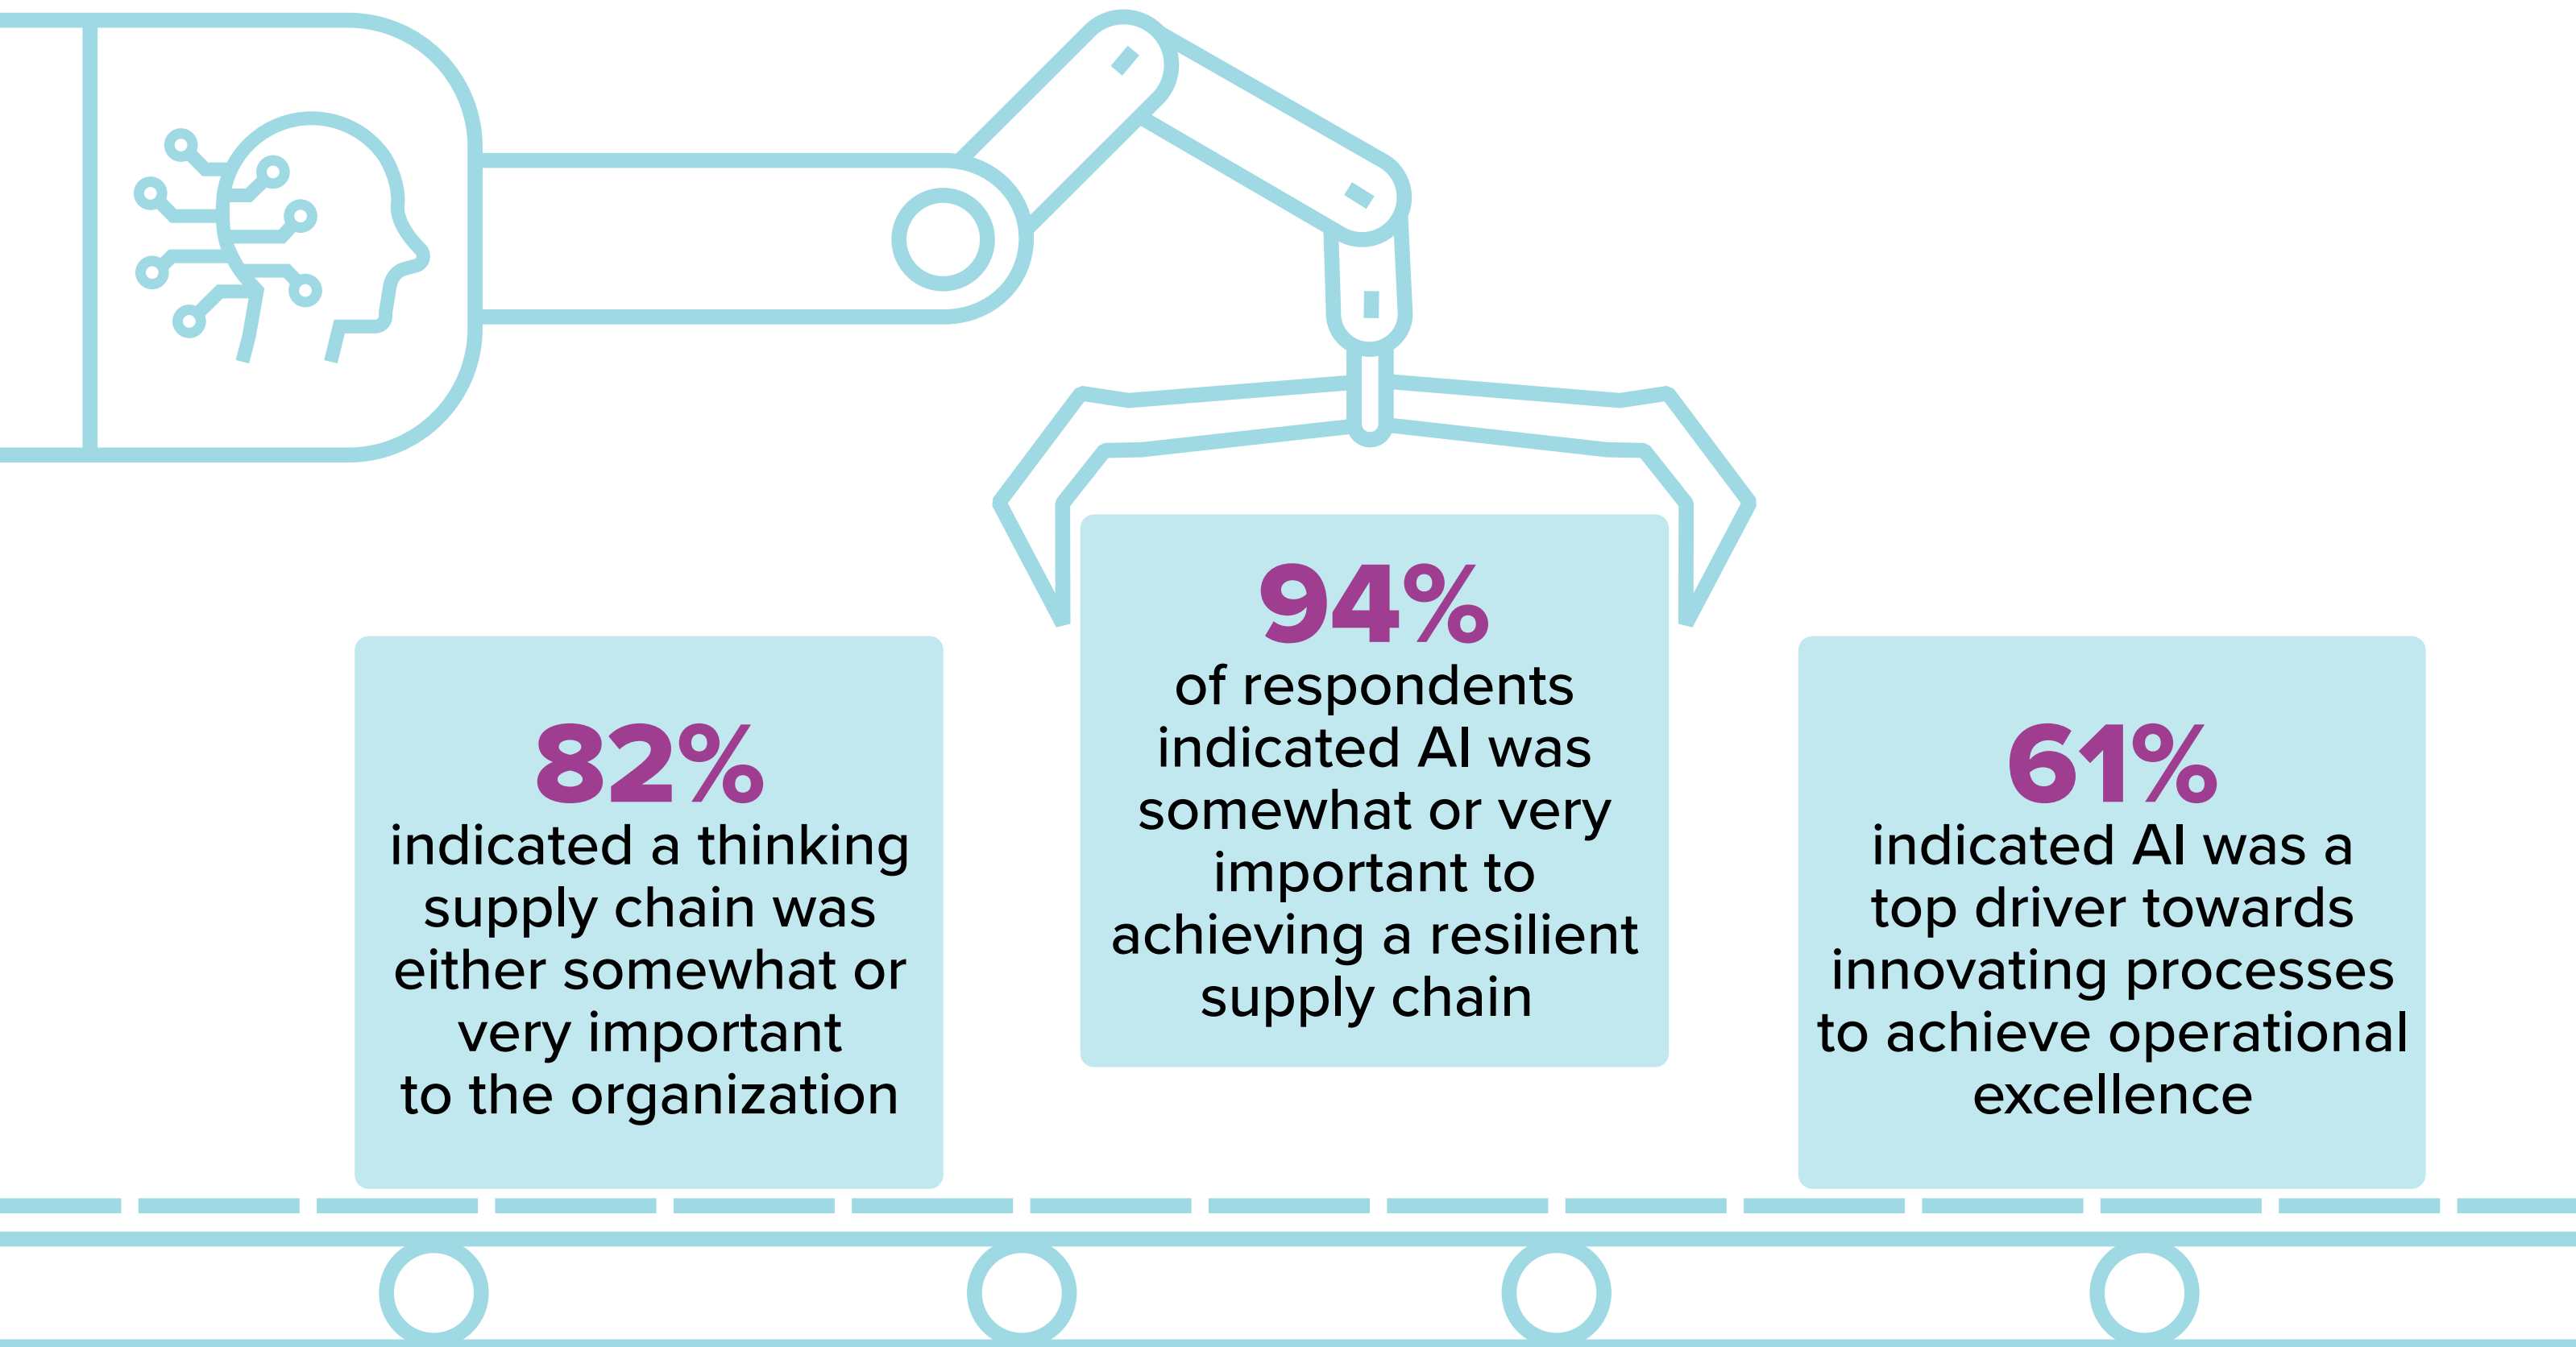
82%
indicated a thinking supply chain was either somewhat or very important to the organization

94%
of respondents indicated AI was somewhat or very important to achieving a resilient supply chain

61%
indicated AI was a top driver towards innovating processes to achieve operational excellence